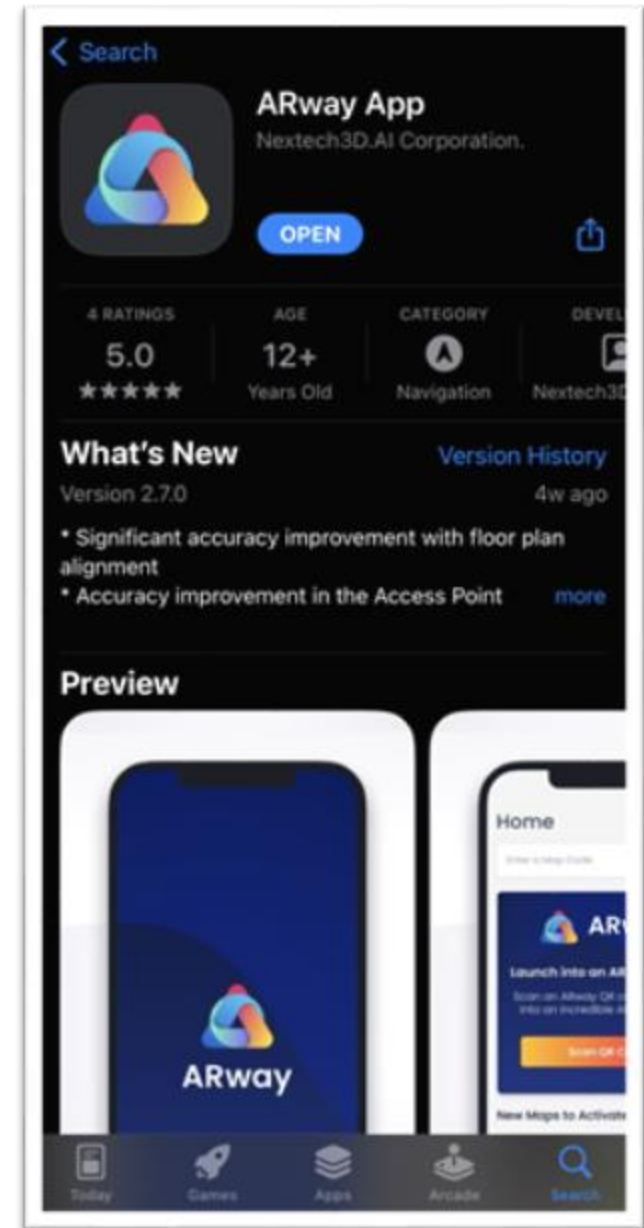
Search

ARway App

Nextech3D.AI Corporation.

OPEN

4 RATINGS
5.0
★★★★★

AGE
12+
Years Old

CATEGORY
Navigation

DEVEL
Nextech3D

What's New

Version History

Version 2.7.0

4w ago

* Significant accuracy improvement with floor plan alignment
* Accuracy improvement in the Access Point

more

Preview

ARway

Home

Enter a Map Code

ARway

Launch into an AR

Scan an ARway QR c into an incredible A

Scan QR C

New Maps to Activate

Today

Games

Apps

Arcade

Search